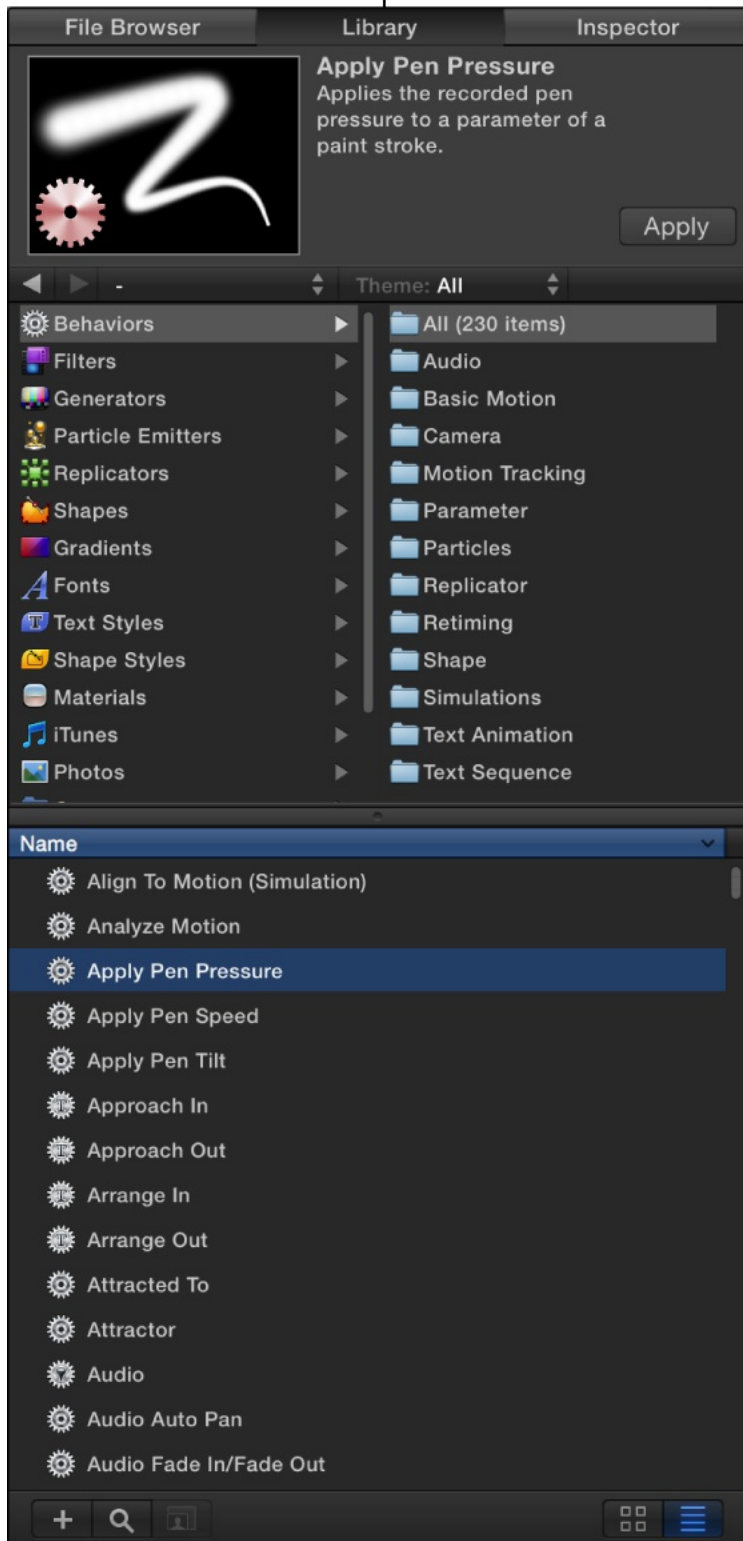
File Browser
Library
Inspector

Apply Pen Pressure
Applies the recorded pen pressure to a parameter of a paint stroke.

Apply

-
Theme: All

Behaviors
Filters
Generators
Particle Emitters
Replicators
Shapes
Gradients
Fonts
Text Styles
Shape Styles
Materials
iTunes
Photos

All (230 items)
Audio
Basic Motion
Camera
Motion Tracking
Parameter
Particles
Replicator
Retiming
Shape
Simulations
Text Animation
Text Sequence

Name
Align To Motion (Simulation)
Analyze Motion
Apply Pen Pressure
Apply Pen Speed
Apply Pen Tilt
Approach In
Approach Out
Arrange In
Arrange Out
Attracted To
Attractor
Audio
Audio Auto Pan
Audio Fade In/Fade Out